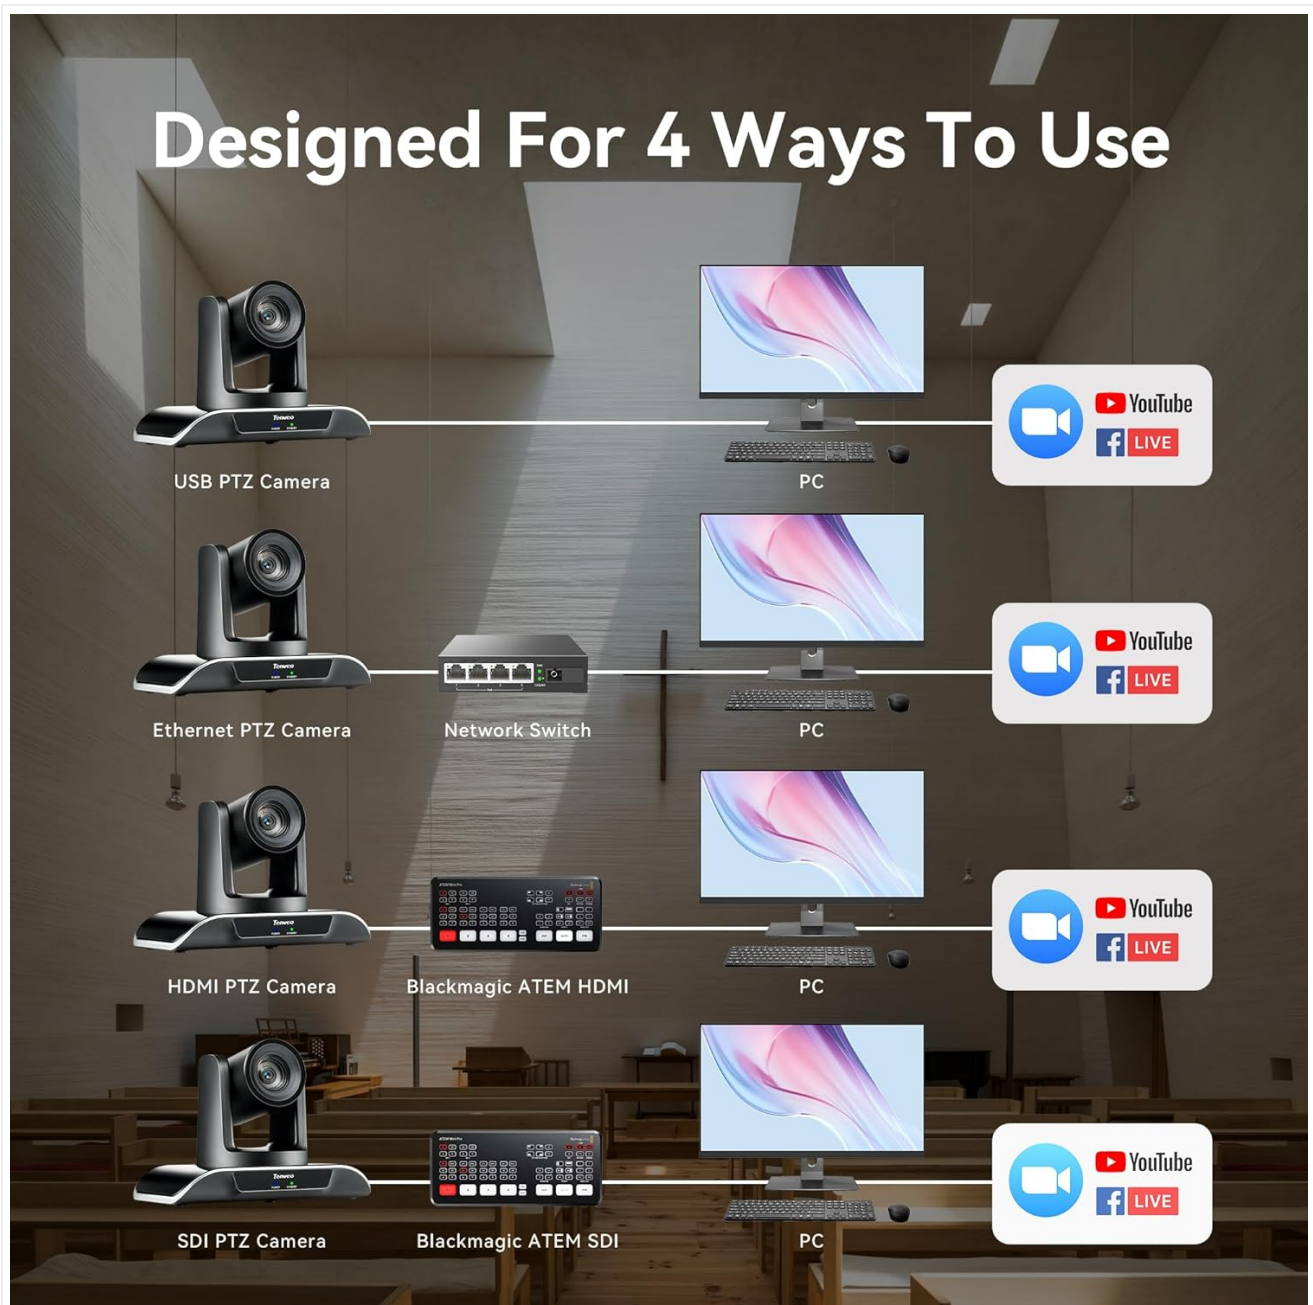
Designed For 4 Ways To Use

Tenveo

USB PTZ Camera

PC

YouTube
LIVE

Tenveo

Ethernet PTZ Camera

Network Switch

PC

YouTube
LIVE

Tenveo

HDMI PTZ Camera

Blackmagic ATEM HDMI

PC

YouTube
LIVE

Tenveo

SDI PTZ Camera

Blackmagic ATEM SDI

PC

YouTube
LIVE